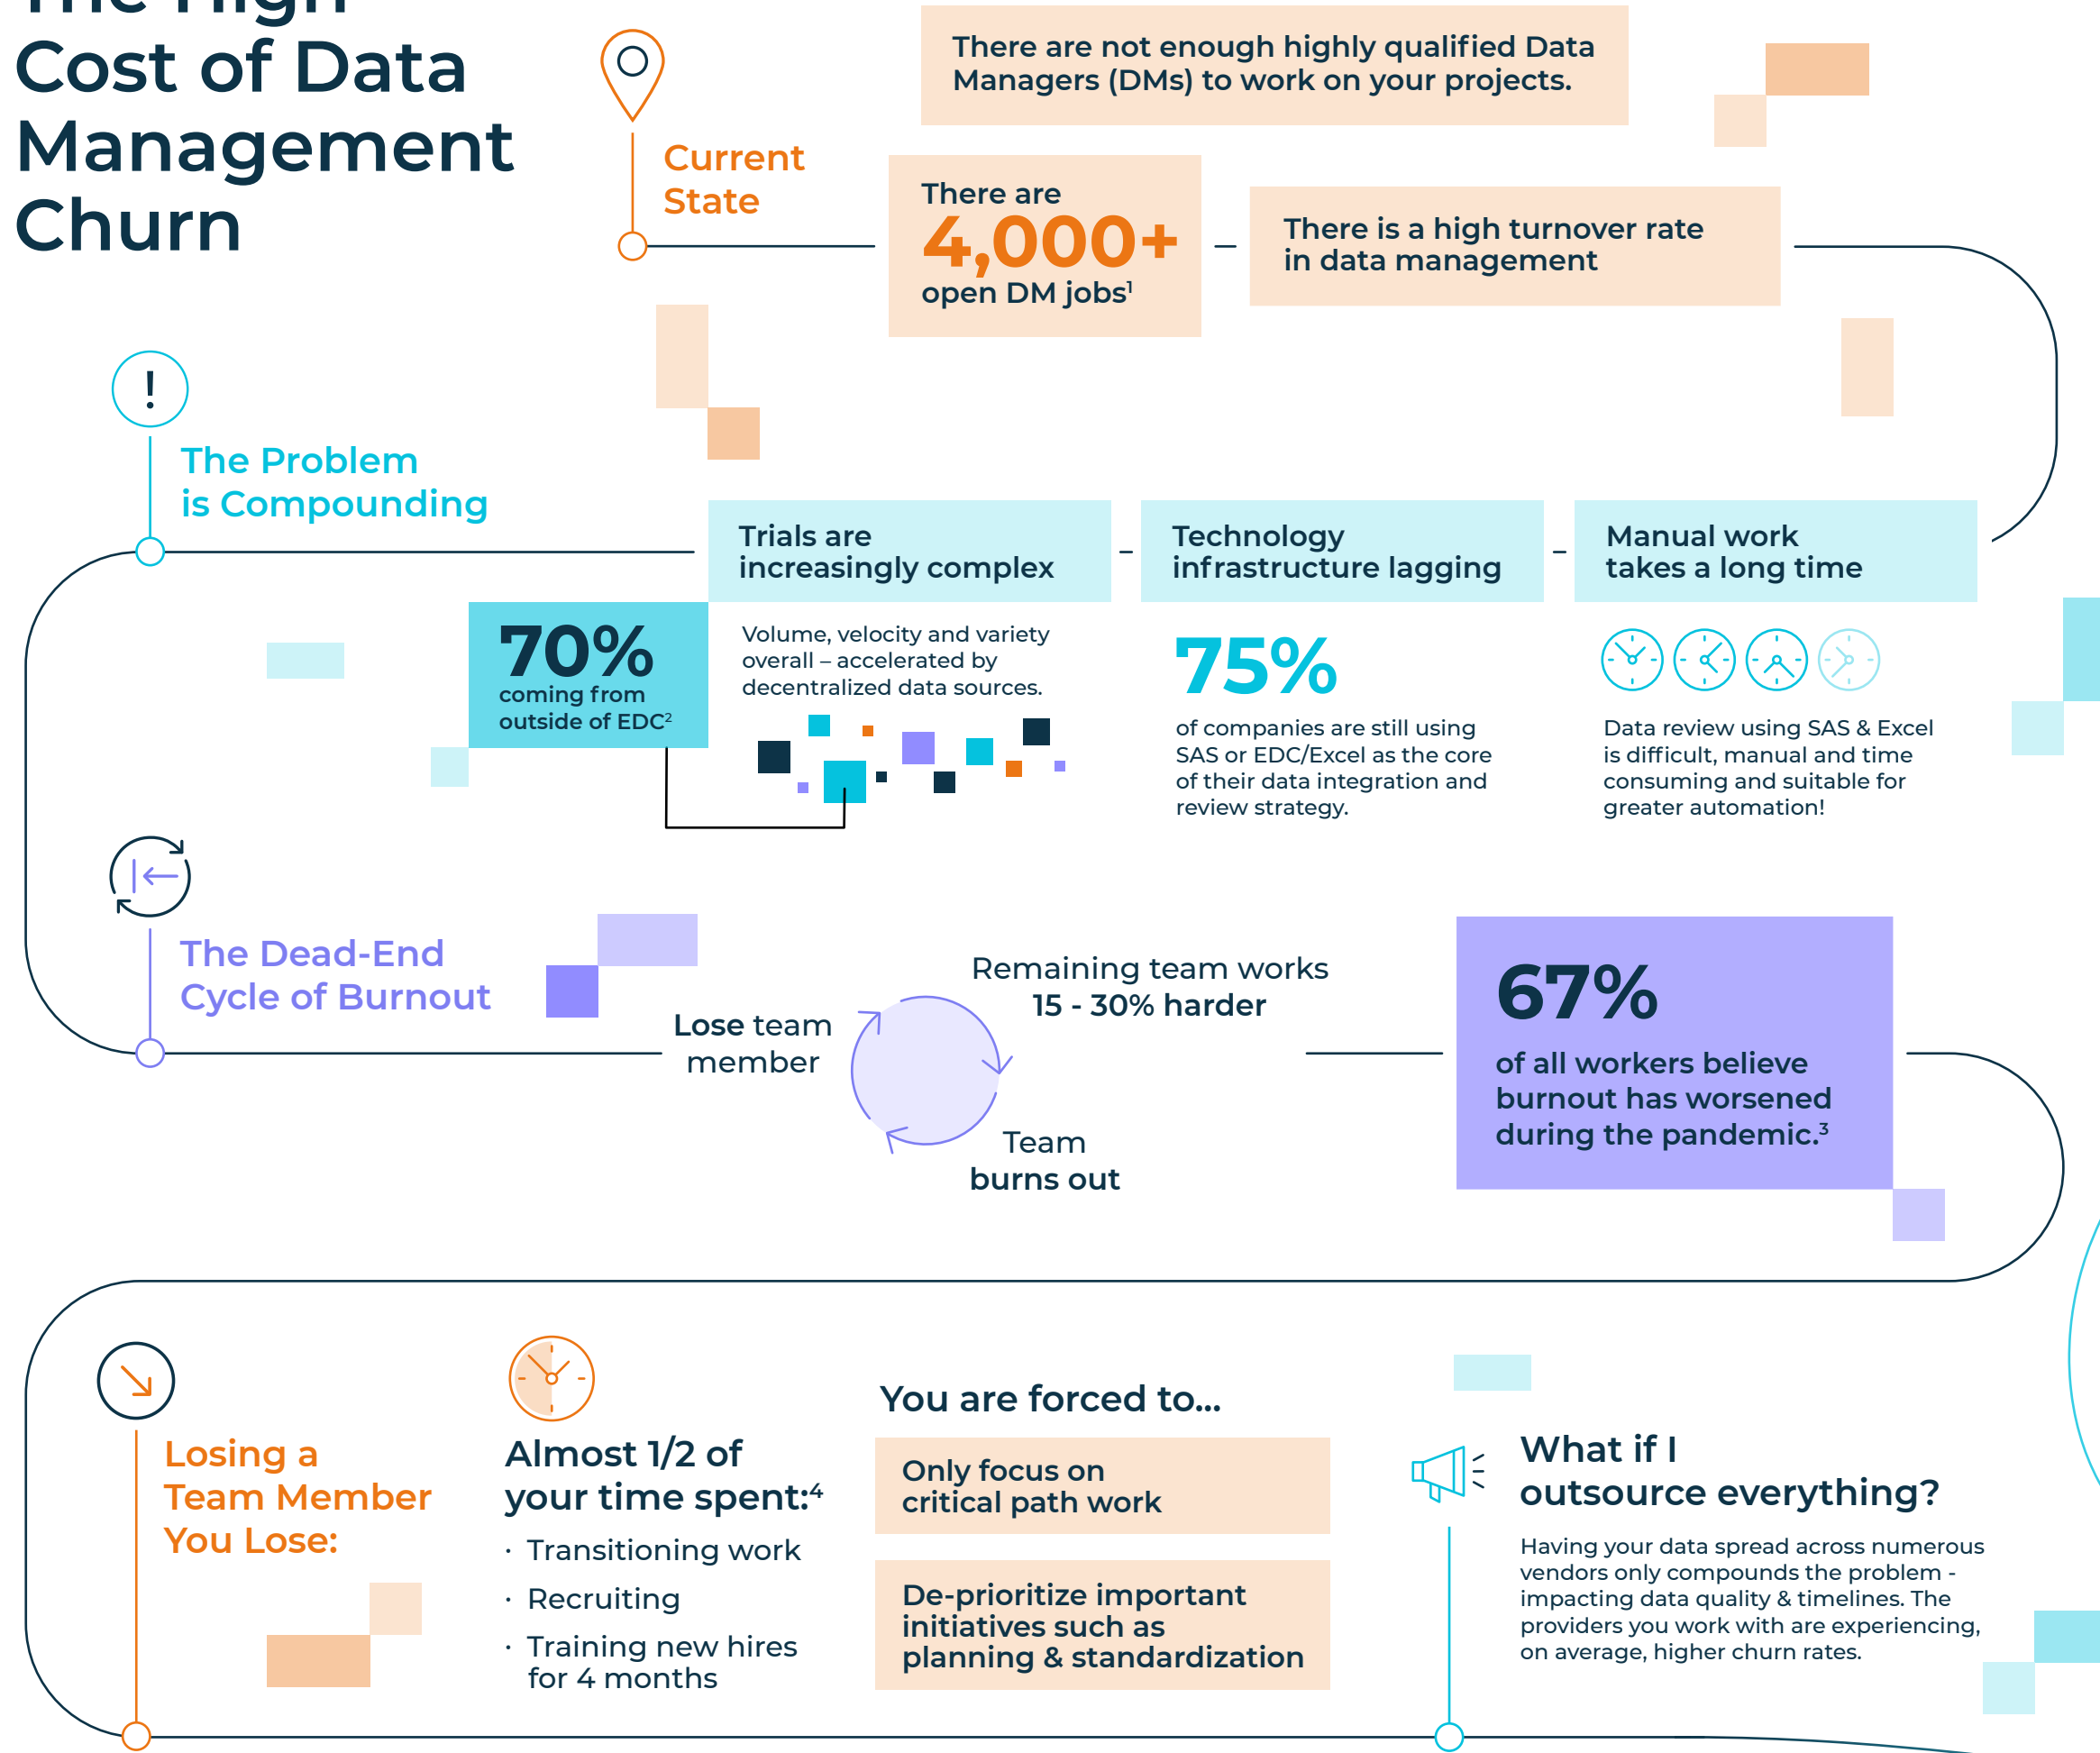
The High Cost of Data Management Churn

Current State

There are not enough highly qualified Data Managers (DMs) to work on your projects.

There are 4,000+ open DM jobs$^1$

There is a high turnover rate in data management

The Problem is Compounding

Trials are increasingly complex

Technology infrastructure lagging

Manual work takes a long time

70% coming from outside of EDC$^2$

Volume, velocity and variety overall – accelerated by decentralized data sources.

75% of companies are still using SAS or EDC/Excel as the core of their data integration and review strategy.

Data review using SAS & Excel is difficult, manual and time consuming and suitable for greater automation!

The Dead-End Cycle of Burnout

Remaining team works 15 - 30% harder

Lose team member

Team burns out

67% of all workers believe burnout has worsened during the pandemic.$^3$

Losing a Team Member You Lose:

Almost 1/2 of your time spent:$^4$
· Transitioning work
· Recruiting
· Training new hires for 4 months

You are forced to...

Only focus on critical path work

De-prioritize important initiatives such as planning & standardization

What if I outsource everything?

Having your data spread across numerous vendors only compounds the problem - impacting data quality & timelines. The providers you work with are experiencing, on average, higher churn rates.